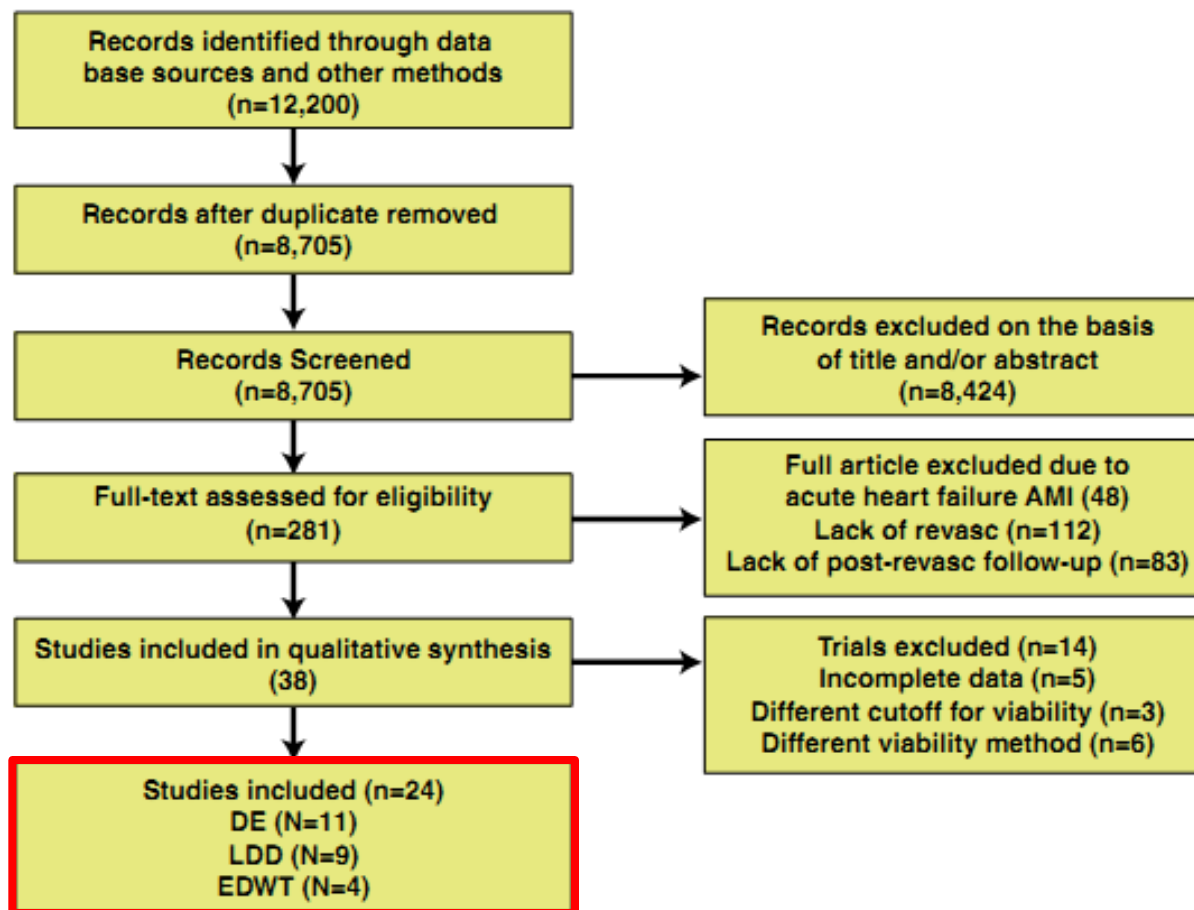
Records identified through data base sources and other methods
(n=12,200)

Records after duplicate removed
(n=8,705)

Records Screened
(n=8,705)

Records excluded on the basis of title and/or abstract
(n=8,424)

Full-text assessed for eligibility
(n=281)

Full article excluded due to acute heart failure AMI (48)
Lack of revasc (n=112)
Lack of post-revasc follow-up (n=83)

Studies included in qualitative synthesis
(38)

Trials excluded (n=14)
Incomplete data (n=5)
Different cutoff for viability (n=3)
Different viability method (n=6)

Studies included (n=24)
DE (N=11)
LDD (N=9)
EDWT (N=4)